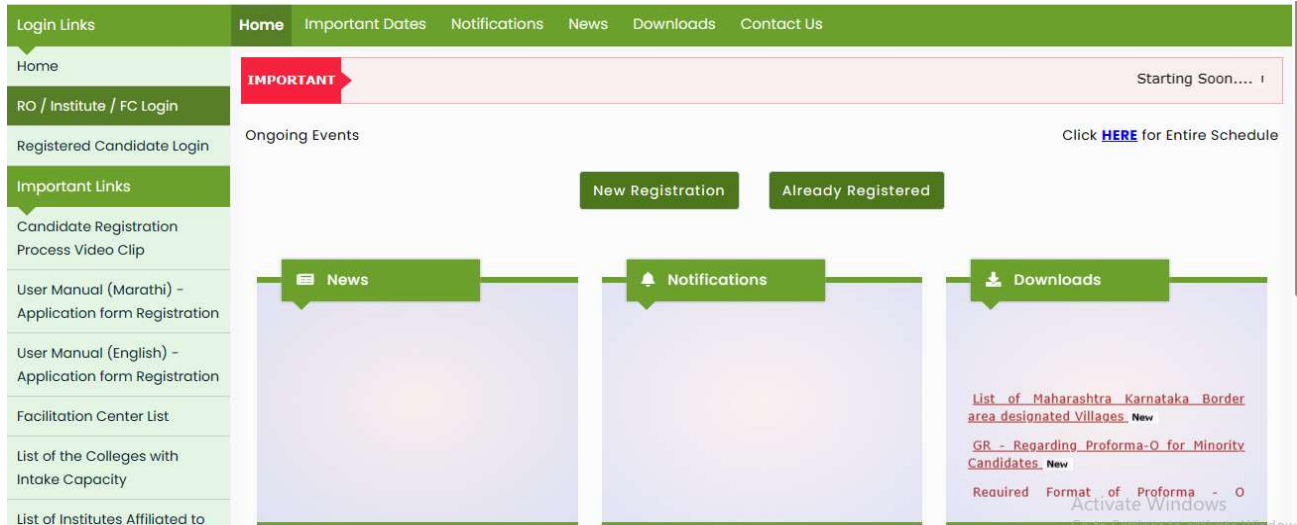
Login Links

Home

RO / Institute / FC Login

Registered Candidate Login

Important Links

Candidate Registration Process Video Clip

User Manual (Marathi) - Application form Registration

User Manual (English) - Application form Registration

Facilitation Center List

List of the Colleges with Intake Capacity

List of Institutes Affiliated to

Home Important Dates Notifications News Downloads Contact Us

IMPORTANT

Starting Soon....

Ongoing Events

Click HERE for Entire Schedule

New Registration

Already Registered

News

Notifications

Downloads

List of Maharashtra Karnataka Border area designated Villages New

GR - Regarding Proforma-O for Minority Candidates New

Required Format of Proforma - O

Activate Windows